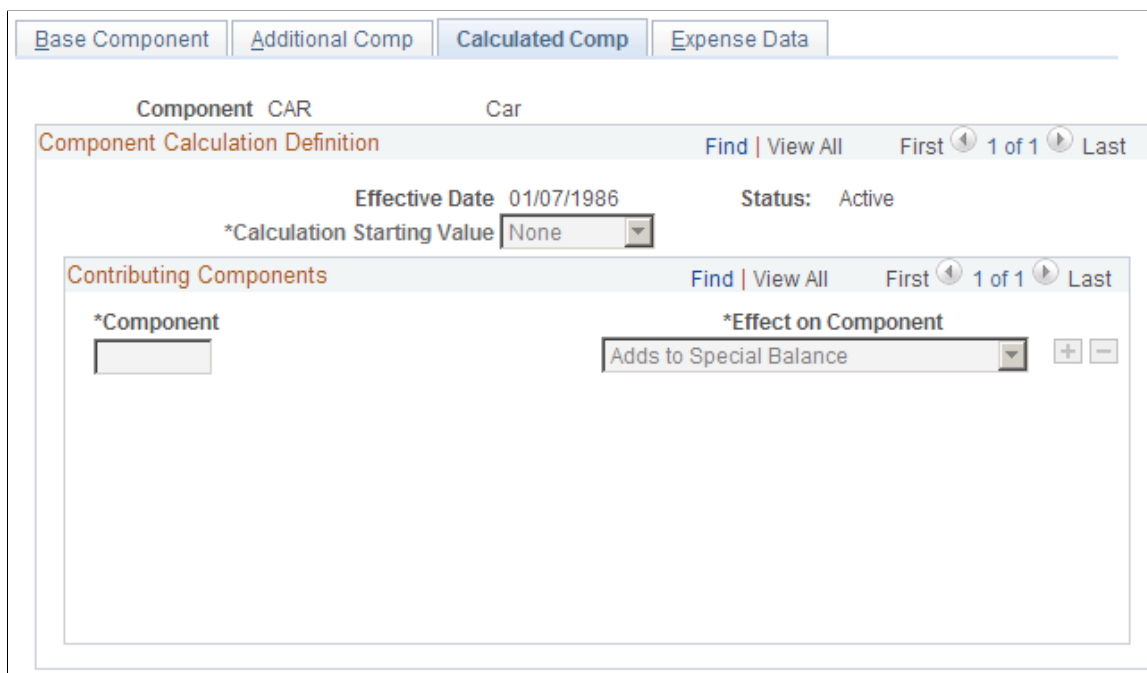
Base Component | Additional Comp | Calculated Comp | Expense Data

Component CAR Car

Component Calculation Definition
Find | View All First 1 of 1 Last

Effective Date 01/07/1986 Status: Active

*Calculation Starting Value None

Contributing Components
Find | View All First 1 of 1 Last

*Component

*Effect on Component

Adds to Special Balance